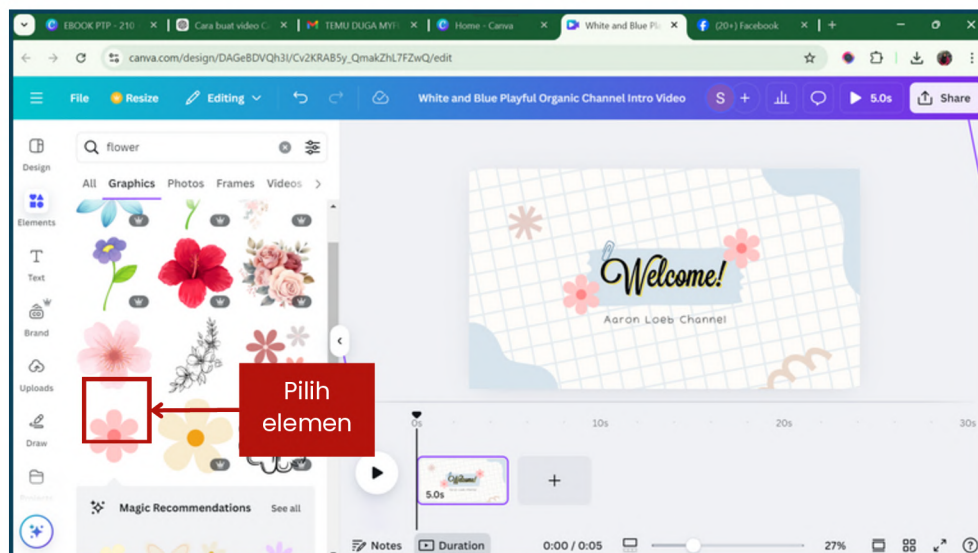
EBOOK PTP - 210
Cara buat video C
TEMU DUGA MYF
Home - Canva
White and Blue Pl
(20+) Facebook

canva.com/design/DAGeBDVQh3I/Cv2KRAB5y_QmakZhL7FZwQ/edit

File
Resize
Editing
White and Blue Playful Organic Channel Intro Video
S
5.0s
Share

Design
Elements
Text
Brand
Uploads
Draw
Projects

flower
All
Graphics
Photos
Frames
Videos

Magic Recommendations
See all

Pilih elemen

Welcome!
Aaron Loeb Channel

0s
10s
20s
30s
5.0s

Notes
Duration
0:00 / 0:05
27%